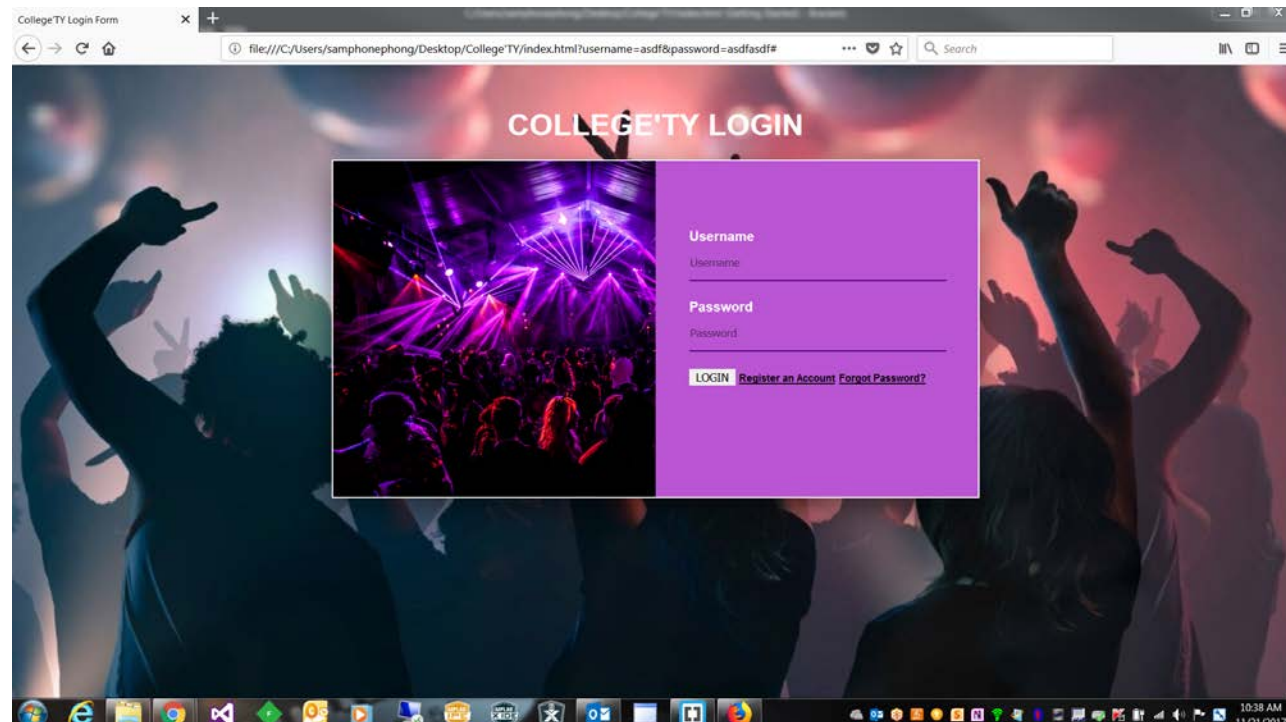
College'TY Login Form

file:///C:/Users/samphonephong/Desktop/College'TY/index.html?username=asdf&password=asdfasdf#

Search

COLLEGE'TY LOGIN

Username

Username

Password

Password

LOGIN Register an Account Forgot Password?

10:38 AM